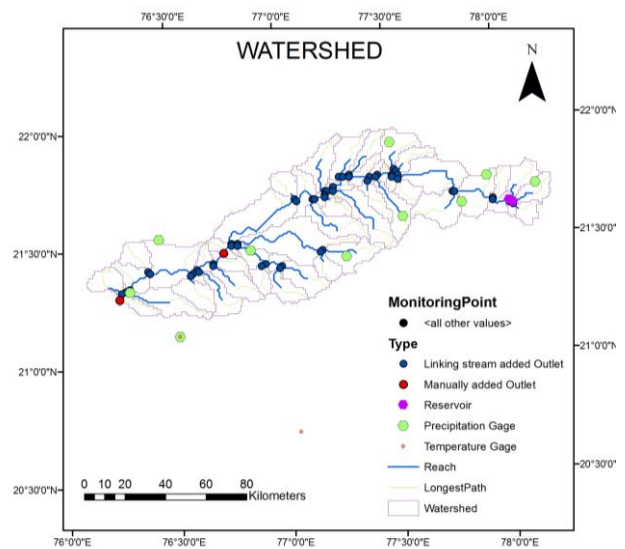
76°30'0"E
77°0'0"E
77°30'0"E
78°0'0"E

WATERSHED

N

22°0'0"N
22°0'0"N
21°30'0"N
21°30'0"N
21°0'0"N
21°0'0"N
20°30'0"N
20°30'0"N

MonitoringPoint
<all other values>
Type
Linking stream added Outlet
Manually added Outlet
Reservoir
Precipitation Gage
Temperature Gage
Reach
LongestPath
Watershed

0 10 20 40 60 80
Kilometers

76°0'0"E
76°30'0"E
77°0'0"E
77°30'0"E
78°0'0"E